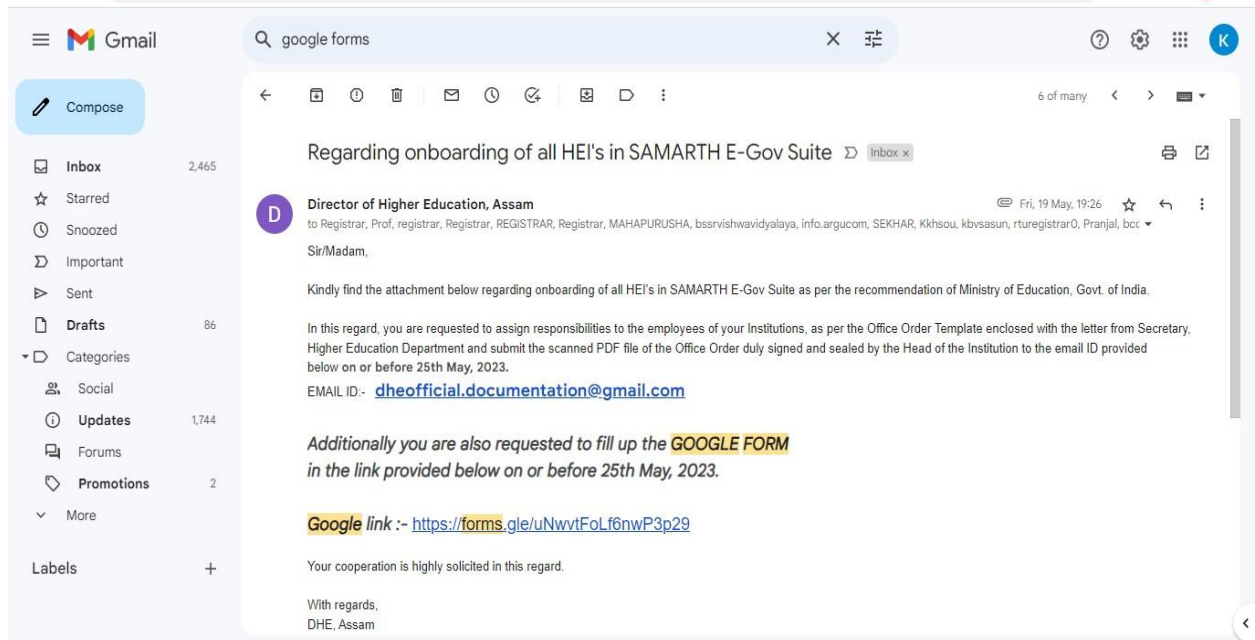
Gmail

google forms

Compose

Inbox 2,465
Starred
Snoozed
Important
Sent
Drafts 86
Categories
Social
Updates 1,744
Forums
Promotions 2
More

Labels

6 of many

Regarding onboarding of all HEI's in SAMARTH E-Gov Suite Inbox ×

Director of Higher Education, Assam
Fri, 19 May, 19:26
to Registrar, Prof, registrar, Registrar, REGISTRAR, Registrar, MAHAPURUSHA, bssrvishwavidyalaya, info.argucom, SEKHAR, Kkhsou, kbvsasun, rturegistrar0, Pranjal, bcc

Sir/Madam,

Kindly find the attachment below regarding onboarding of all HEI's in SAMARTH E-Gov Suite as per the recommendation of Ministry of Education, Govt. of India.

In this regard, you are requested to assign responsibilities to the employees of your Institutions, as per the Office Order Template enclosed with the letter from Secretary, Higher Education Department and submit the scanned PDF file of the Office Order duly signed and sealed by the Head of the Institution to the email ID provided below on or before 25th May, 2023.

EMAIL ID:- dheofficial.documentation@gmail.com

Additionally you are also requested to fill up the GOOGLE FORM in the link provided below on or before 25th May, 2023.

Google link :- https://forms.gle/uNwvtFoLf6nwP3p29

Your cooperation is highly solicited in this regard.

With regards,
DHE, Assam